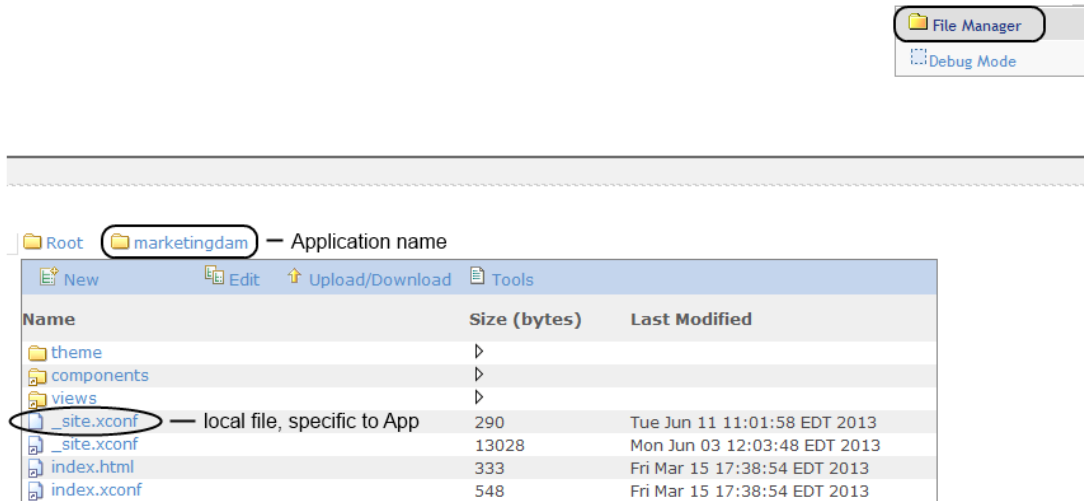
File Manager
Debug Mode

Root marketingdam — Application name

New Edit Upload/Download Tools

| Name | Size (bytes) | Last Modified |
|---|---|---|
| theme | | |
| components | | |
| views | | |
| _site.xconf — local file, specific to App | 290 | Tue Jun 11 11:01:58 EDT 2013 |
| _site.xconf | 13028 | Mon Jun 03 12:03:48 EDT 2013 |
| index.html | 333 | Fri Mar 15 17:38:54 EDT 2013 |
| index.xconf | 548 | Fri Mar 15 17:38:54 EDT 2013 |